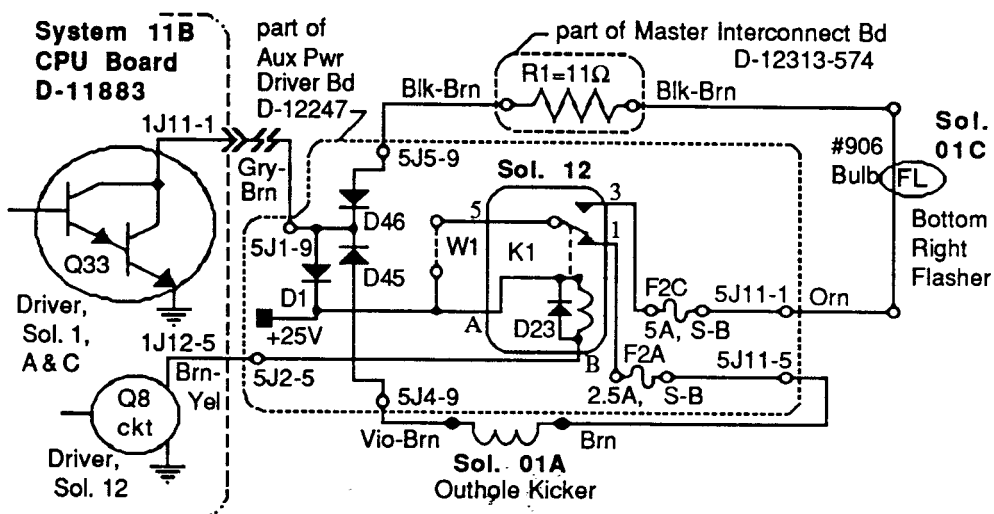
System 11B
CPU Board
D-11883

part of
Aux Pwr
Driver Bd
D-12247

part of Master Interconnect Bd
D-12313-574

R1=11Ω

Blk-Brn

Blk-Brn

Sol.
01C

#906
Bulb

FL

Bottom
Right
Flasher

1J11-1

Gry-
Brn

5J5-9

Sol. 12

3

5

1

D46

W1

K1

5J1-9

D1

D45

Q33

Driver,
Sol. 1,
A & C

+25V

A

D23

F2C

5J11-1

Orn

5A, S-B

1J12-5

Brn-
Yel

5J2-5

B

F2A

5J11-5

2.5A, S-B

Q8
ckt

5J4-9

Driver,
Sol. 12

Vio-Brn

Brn

Sol. 01A
Outhole Kicker